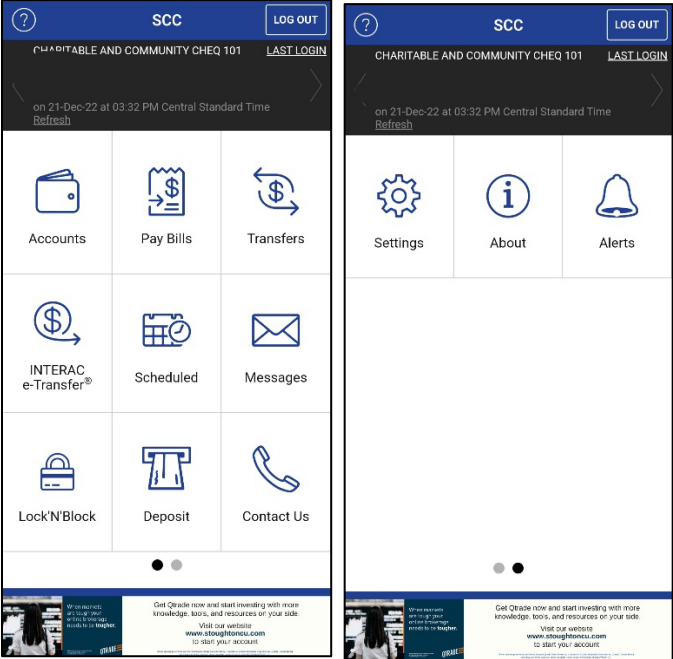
?

SCC

LOG OUT

CHARITABLE AND COMMUNITY CHEQ 101

LAST LOGIN

on 21-Dec-22 at 03:32 PM Central Standard Time

Refresh

Accounts

Pay Bills

Transfers

INTERAC e-Transfer®

Scheduled

Messages

Lock'N'Block

Deposit

Contact Us

When markets are tough your online brokerage needs to be tougher.

Get Qtrade now and start investing with more knowledge, tools, and resources on your side.

Visit our website
www.stoughtoncu.com
to start your account

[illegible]

?

SCC

LOG OUT

CHARITABLE AND COMMUNITY CHEQ 101

LAST LOGIN

on 21-Dec-22 at 03:32 PM Central Standard Time

Refresh

Settings

About

Alerts

When markets are tough your online brokerage needs to be tougher.

Get Qtrade now and start investing with more knowledge, tools, and resources on your side.

Visit our website
www.stoughtoncu.com
to start your account

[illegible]